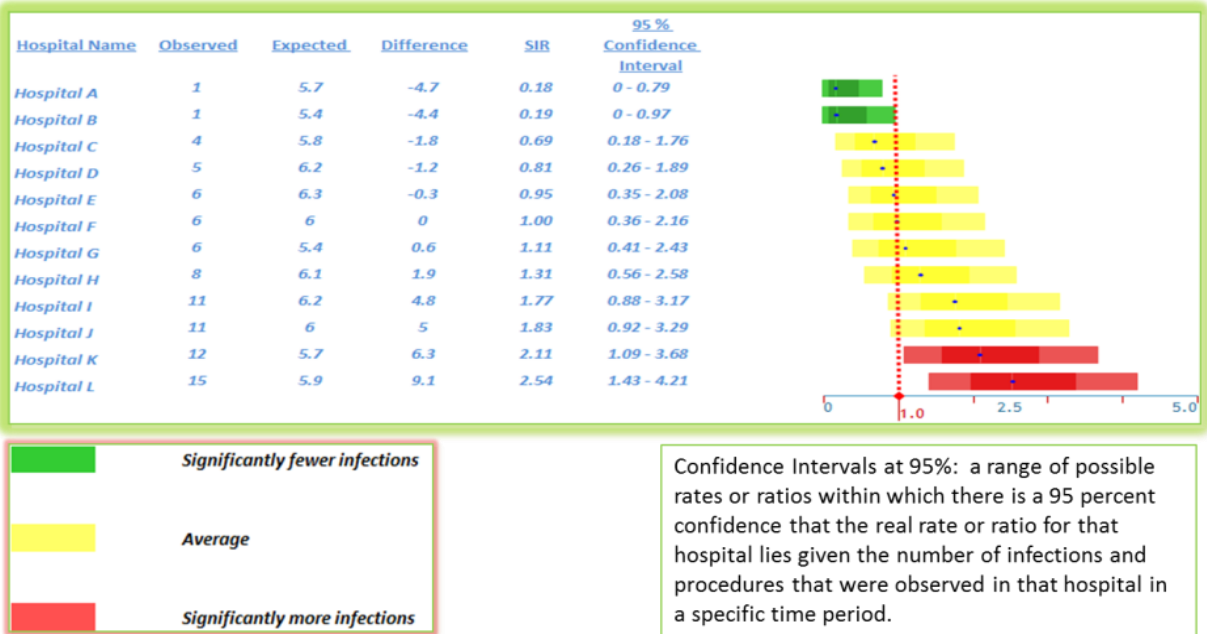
| Hospital Name | Observed | Expected | Difference | SIR | 95 % Confidence Interval |
|---|---|---|---|---|---|
| Hospital A | 1 | 5.7 | -4.7 | 0.18 | 0 - 0.79 |
| Hospital B | 1 | 5.4 | -4.4 | 0.19 | 0 - 0.97 |
| Hospital C | 4 | 5.8 | -1.8 | 0.69 | 0.18 - 1.76 |
| Hospital D | 5 | 6.2 | -1.2 | 0.81 | 0.26 - 1.89 |
| Hospital E | 6 | 6.3 | -0.3 | 0.95 | 0.35 - 2.08 |
| Hospital F | 6 | 6 | 0 | 1.00 | 0.36 - 2.16 |
| Hospital G | 6 | 5.4 | 0.6 | 1.11 | 0.41 - 2.43 |
| Hospital H | 8 | 6.1 | 1.9 | 1.31 | 0.56 - 2.58 |
| Hospital I | 11 | 6.2 | 4.8 | 1.77 | 0.88 - 3.17 |
| Hospital J | 11 | 6 | 5 | 1.83 | 0.92 - 3.29 |
| Hospital K | 12 | 5.7 | 6.3 | 2.11 | 1.09 - 3.68 |
| Hospital L | 15 | 5.9 | 9.1 | 2.54 | 1.43 - 4.21 |

0 1.0 2.5 5.0

Significantly fewer infections

Average

Significantly more infections

Confidence Intervals at 95%: a range of possible rates or ratios within which there is a 95 percent confidence that the real rate or ratio for that hospital lies given the number of infections and procedures that were observed in that hospital in a specific time period.